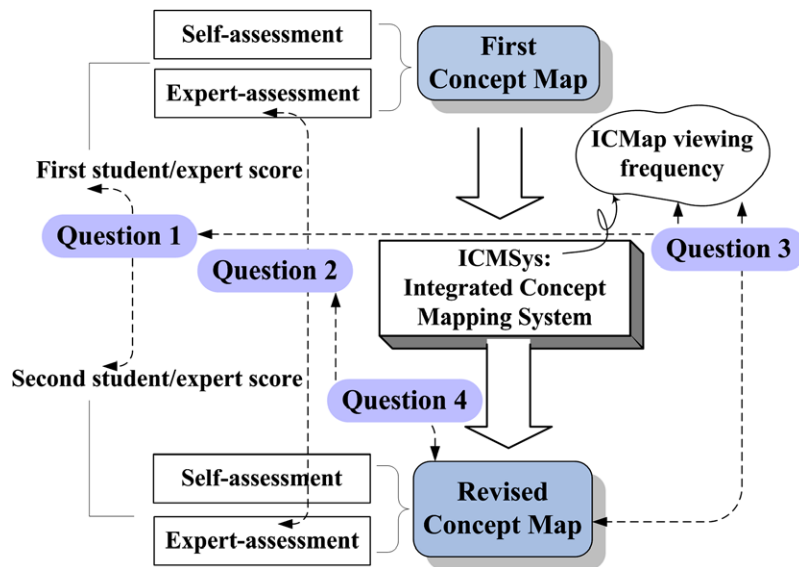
Self-assessment

Expert-assessment

First Concept Map

ICMap viewing frequency

First student/expert score

Question 1

Question 2

ICMSys: Integrated Concept Mapping System

Question 3

Second student/expert score

Question 4

Self-assessment

Expert-assessment

Revised Concept Map